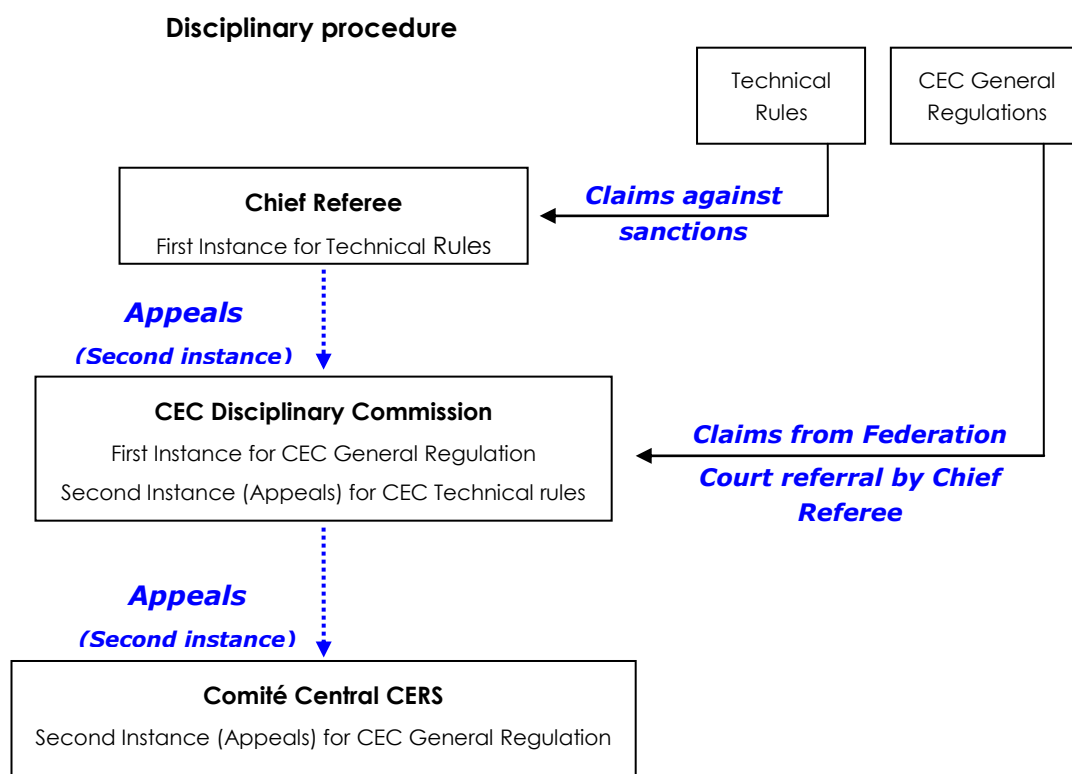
Disciplinary procedure

Technical Rules

CEC General Regulations

Chief Referee

First Instance for Technical Rules

Claims against sanctions

Appeals

(Second instance)

CEC Disciplinary Commission

First Instance for CEC General Regulation

Second Instance (Appeals) for CEC Technical rules

Claims from Federation

Court referral by Chief Referee

Appeals

(Second instance)

Comité Central CERS

Second Instance (Appeals) for CEC General Regulation